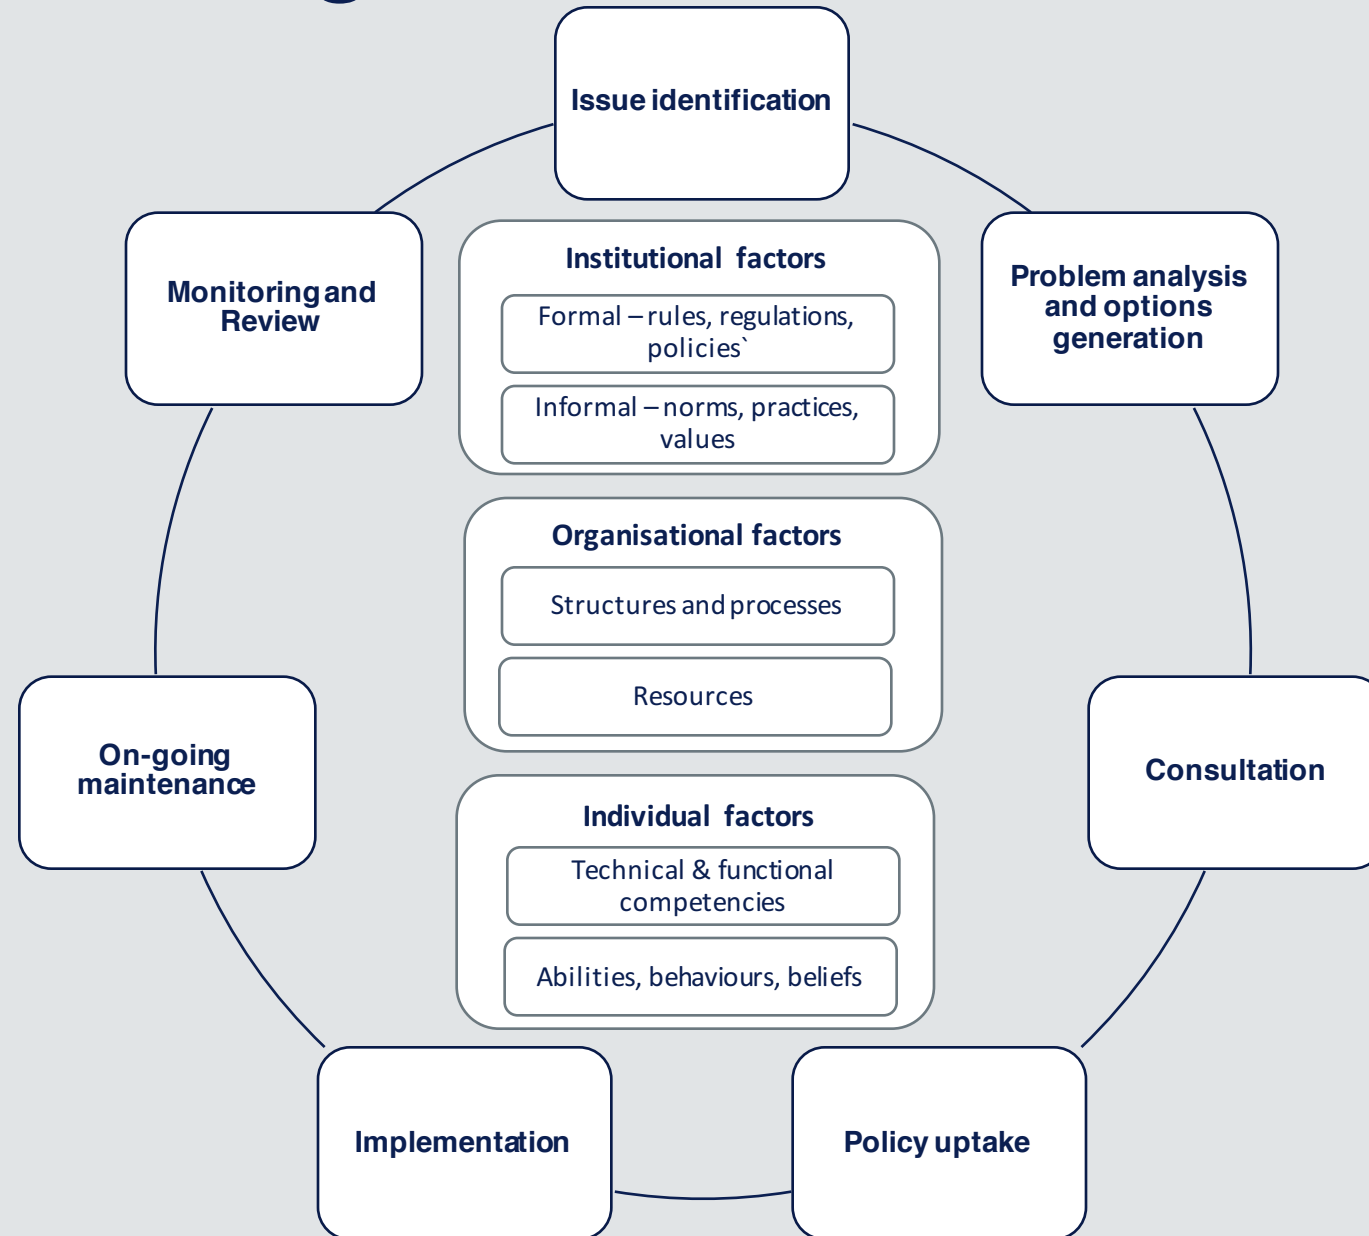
Issue identification

Problem analysis and options generation

Consultation

Policy uptake

Implementation

On-going maintenance

Monitoring and Review

Institutional factors

Formal – rules, regulations, policies`

Informal – norms, practices, values

Organisational factors

Structures and processes

Resources

Individual factors

Technical & functional competencies

Abilities, behaviours, beliefs